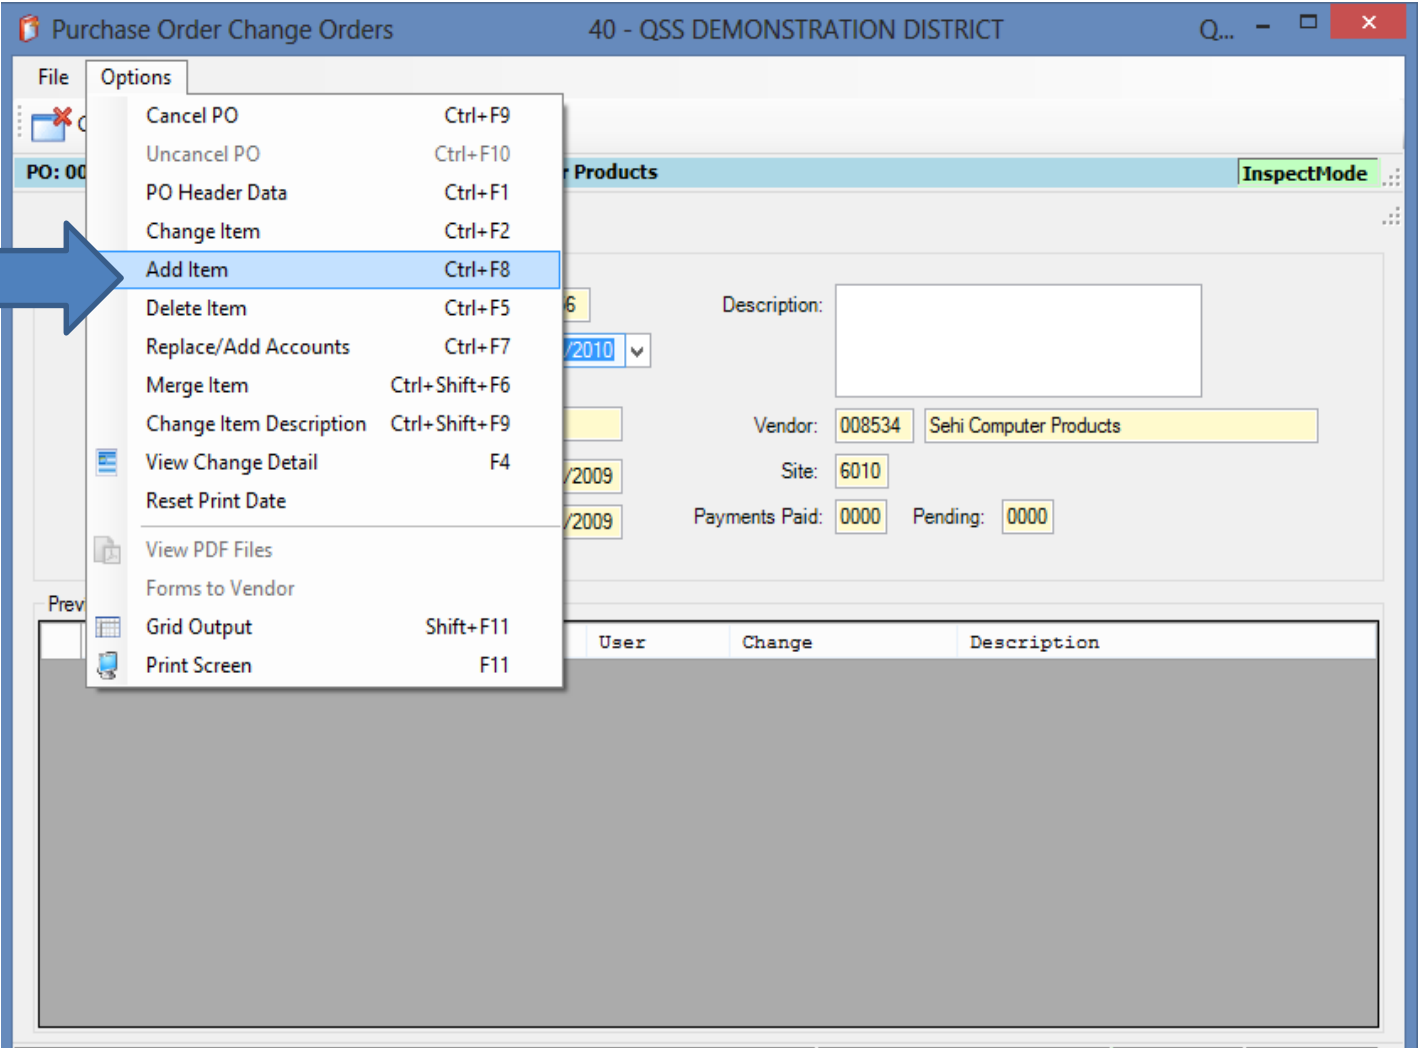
Purchase Order Change Orders 40 - QSS DEMONSTRATION DISTRICT Q...

File Options

C

PO: 00 r Products InspectMode

| Cancel PO | Ctrl+F9 |
|---|---|
| Uncancel PO | Ctrl+F10 |
| PO Header Data | Ctrl+F1 |
| Change Item | Ctrl+F2 |
| Add Item | Ctrl+F8 |
| Delete Item | Ctrl+F5 |
| Replace/Add Accounts | Ctrl+F7 |
| Merge Item | Ctrl+Shift+F6 |
| Change Item Description | Ctrl+Shift+F9 |
| View Change Detail | F4 |
| Reset Print Date | |
| View PDF Files | |
| Forms to Vendor | |
| Grid Output | Shift+F11 |
| Print Screen | F11 |

6

Description:

/2010

Vendor: 008534 Sehi Computer Products

/2009 Site: 6010

/2009 Payments Paid: 0000 Pending: 0000

Prev

User Change Description